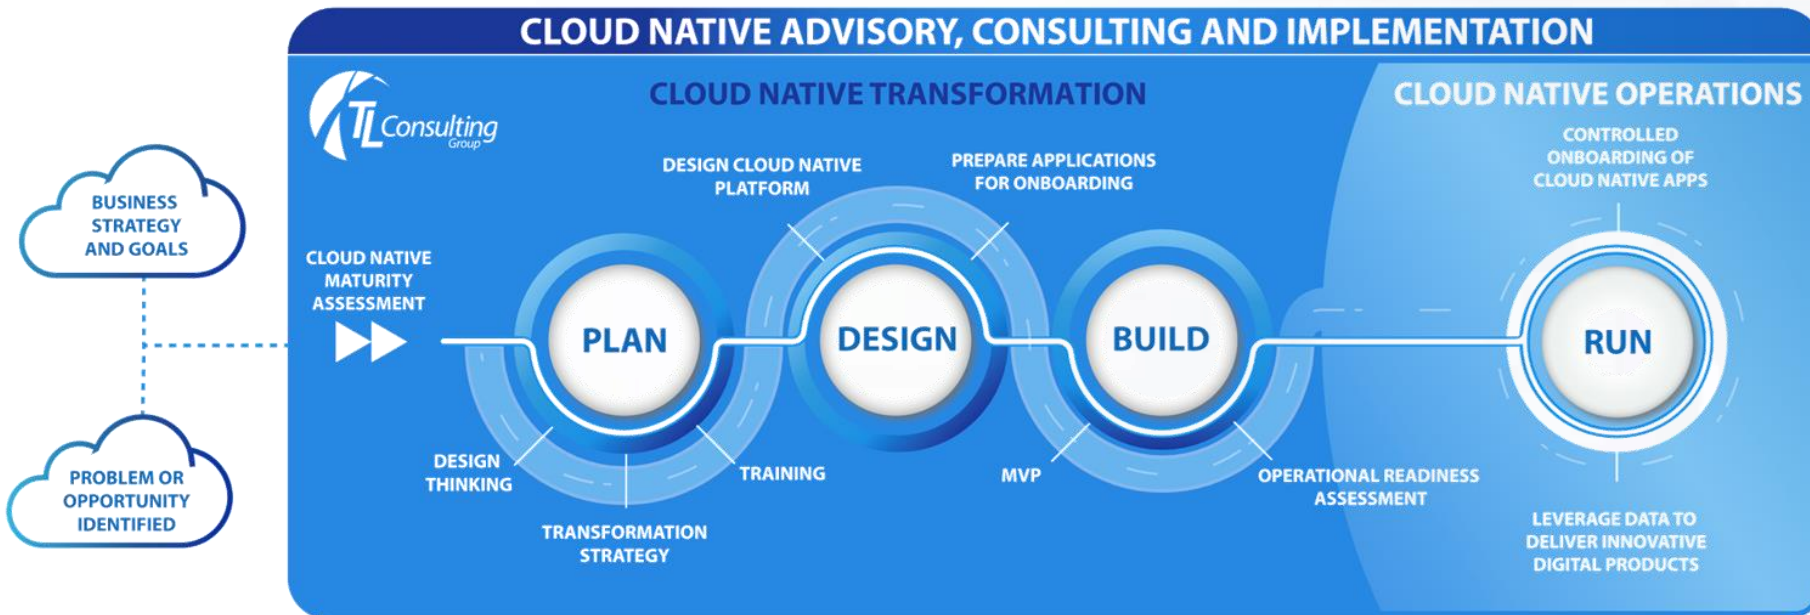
CLOUD NATIVE ADVISORY, CONSULTING AND IMPLEMENTATION

TL Consulting Group

CLOUD NATIVE TRANSFORMATION

CLOUD NATIVE OPERATIONS

BUSINESS STRATEGY AND GOALS

PROBLEM OR OPPORTUNITY IDENTIFIED

CLOUD NATIVE MATURITY ASSESSMENT

DESIGN CLOUD NATIVE PLATFORM

PREPARE APPLICATIONS FOR ONBOARDING

CONTROLLED ONBOARDING OF CLOUD NATIVE APPS

PLAN

DESIGN

BUILD

RUN

DESIGN THINKING

TRAINING

TRANSFORMATION STRATEGY

MVP

OPERATIONAL READINESS ASSESSMENT

LEVERAGE DATA TO DELIVER INNOVATIVE DIGITAL PRODUCTS